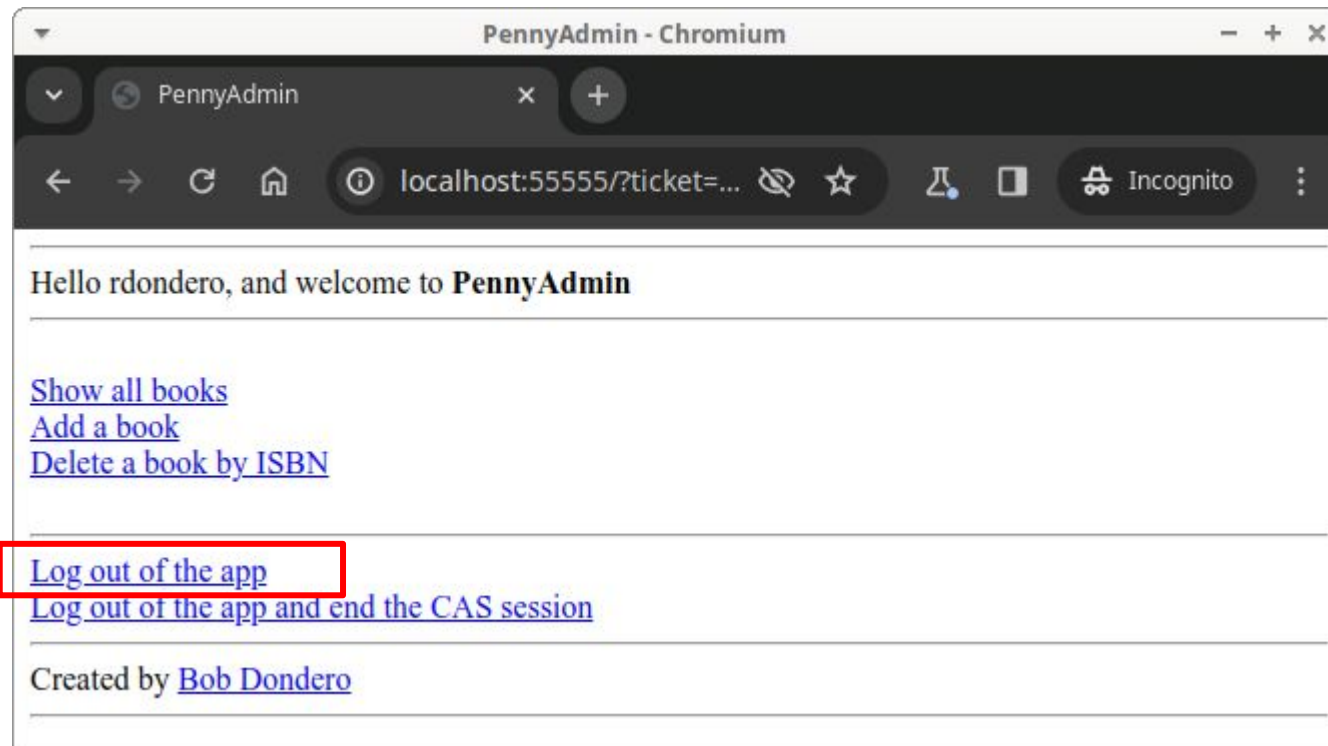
PennyAdmin - Chromium

PennyAdmin

localhost:55555/?ticket=...

Incognito

Hello rdondero, and welcome to **PennyAdmin**

Show all books
Add a book
Delete a book by ISBN

Log out of the app
Log out of the app and end the CAS session

Created by Bob Dondero